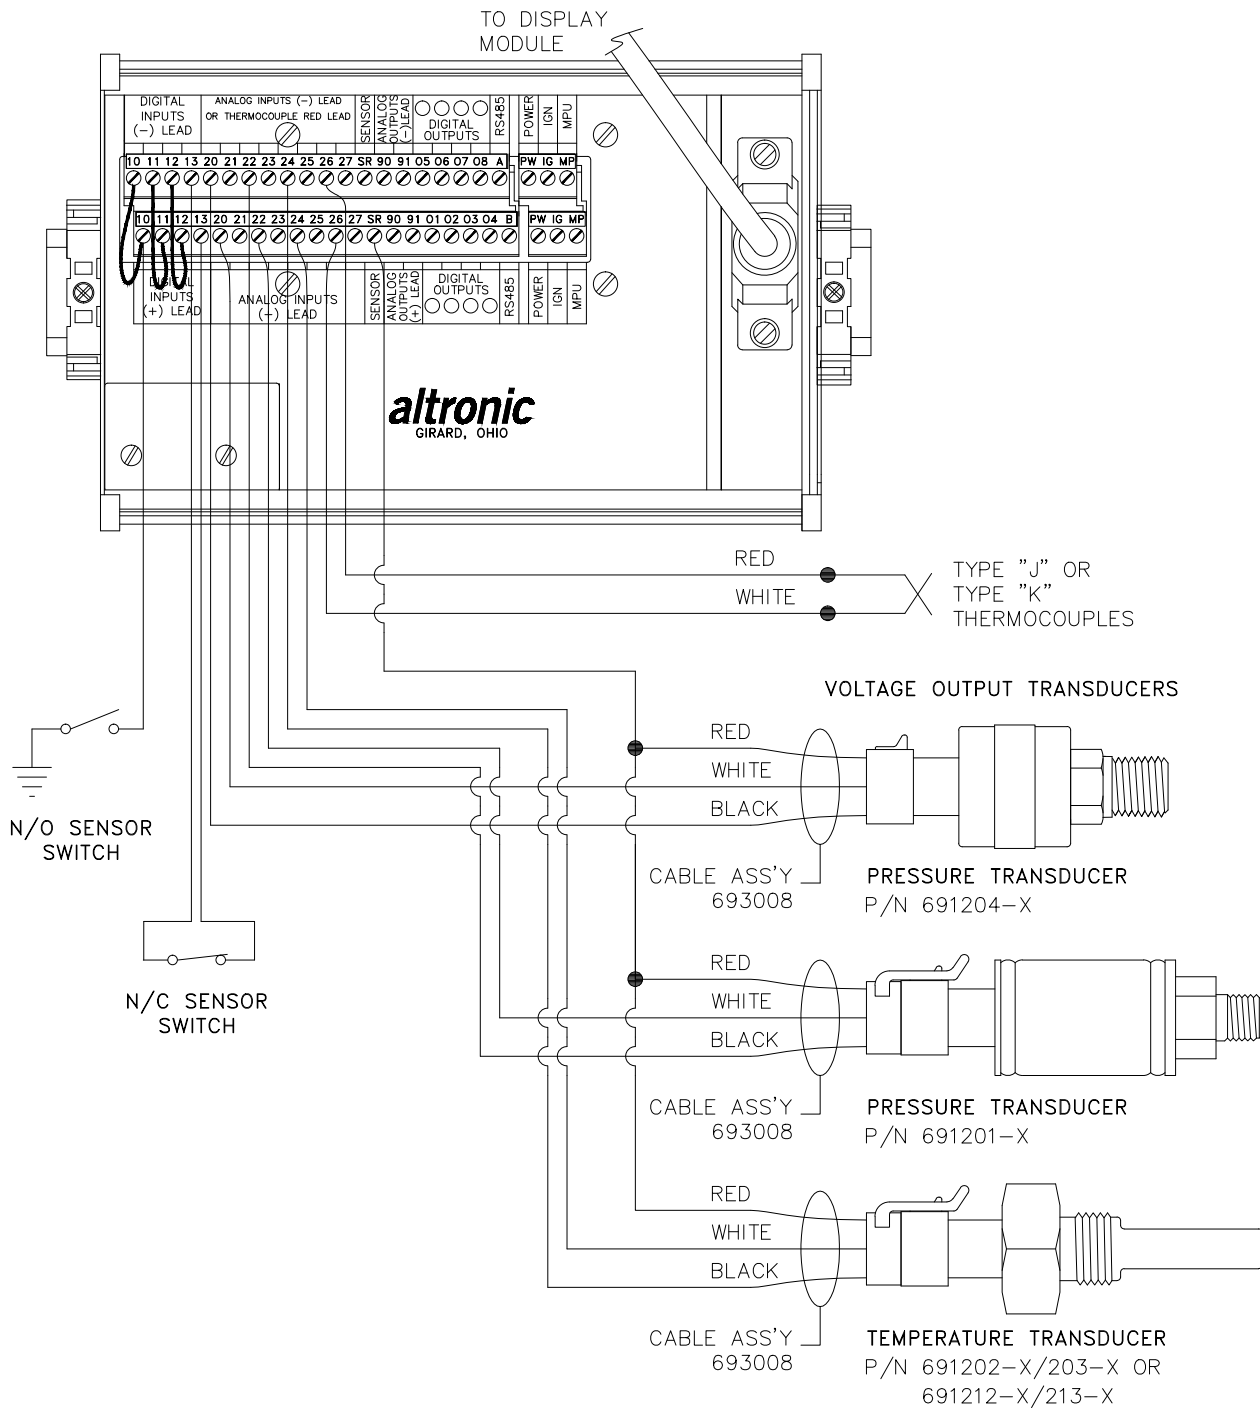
TO DISPLAY MODULE

DIGITAL INPUTS (−) LEAD

ANALOG INPUTS (−) LEAD OR THERMOCOUPLE RED LEAD

SENSOR

ANALOG OUTPUTS (−) LEAD

DIGITAL OUTPUTS

RS485

POWER

IGN

MPU

10 11 12 13 20 21 22 23 24 25 26 27 SR 90 91 05 06 07 08 A

PW IG MP

10 11 12 13 20 21 22 23 24 25 26 27 SR 90 91 01 02 03 04 B

PW IG MP

DIGITAL INPUTS (+) LEAD

ANALOG INPUTS (+) LEAD

SENSOR

ANALOG OUTPUTS (+) LEAD

DIGITAL OUTPUTS

RS485

POWER

IGN

MPU

altronic
GIRARD, OHIO

RED

WHITE

TYPE "J" OR TYPE "K" THERMOCOUPLES

VOLTAGE OUTPUT TRANSDUCERS

RED

WHITE

BLACK

N/O SENSOR SWITCH

CABLE ASS'Y 693008

PRESSURE TRANSDUCER P/N 691204−X

N/C SENSOR SWITCH

RED

WHITE

BLACK

CABLE ASS'Y 693008

PRESSURE TRANSDUCER P/N 691201−X

RED

WHITE

BLACK

CABLE ASS'Y 693008

TEMPERATURE TRANSDUCER P/N 691202−X/203−X OR 691212−X/213−X